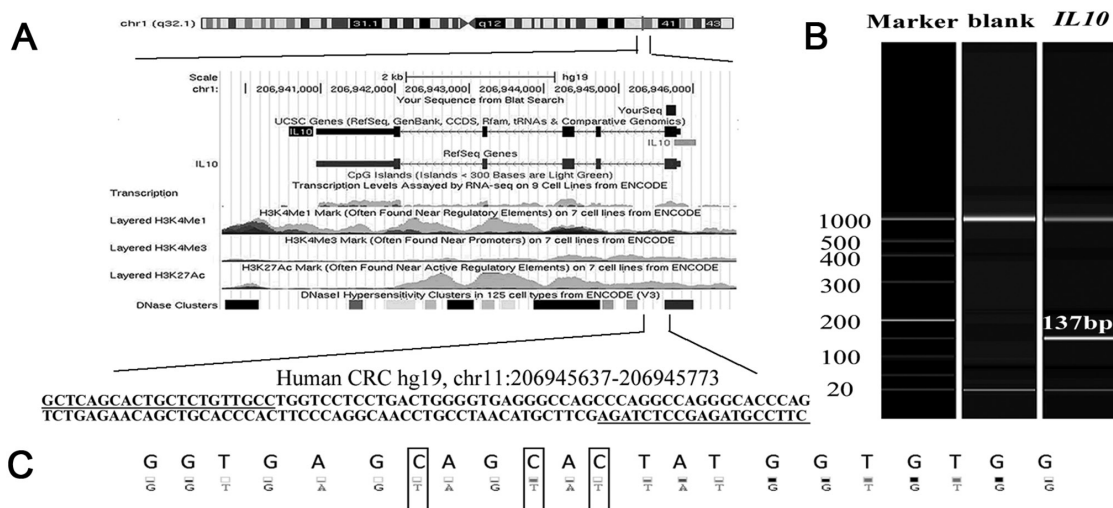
A

chr1 (q32.1) 31.1 q12 41 43

Scale 2 kb hg19
chr1: 206,941,000| 206,942,000| 206,943,000| 206,944,000| 206,945,000| 206,946,000|
Your Sequence from Blat Search
YourSeq
UCSC Genes (RefSeq, GenBank, CCDS, Rfam, tRNAs & Comparative Genomics)
IL10
IL10
RefSeq Genes
IL10
CpG Islands (Islands < 300 Bases are Light Green)
Transcription Levels Assayed by RNA-seq on 9 Cell Lines from ENCODE
Transcription
Layered H3K4Me1 H3K4Me1 Mark (Often Found Near Regulatory Elements) on 7 cell lines from ENCODE
Layered H3K4Me3 H3K4Me3 Mark (Often Found Near Promoters) on 7 cell lines from ENCODE
Layered H3K27Ac H3K27Ac Mark (Often Found Near Active Regulatory Elements) on 7 cell lines from ENCODE
DNase Clusters DNaseI Hypersensitivity Clusters in 125 cell types from ENCODE (V3)

Human CRC hg19, chr11:206945637-206945773
GCTCAGCACTGCTCTGTTGCCTGGTCCTCCTGACTGGGGTGAGGGCCAGCCCAGGCCAGGGCACCCAG
TCTGAGAACAGCTGCACCCACTTCCCAGGCAACCTGCCTAACATGCTTCGAGATCTCCGAGATGCCTTC

B

Marker blank IL10

1000
500
400
300
200
100
20

137bp

C

G G T G A G C A G C A C T A T G G T G T G G
G G T G A G T A G T A T T A T G G T G T G G